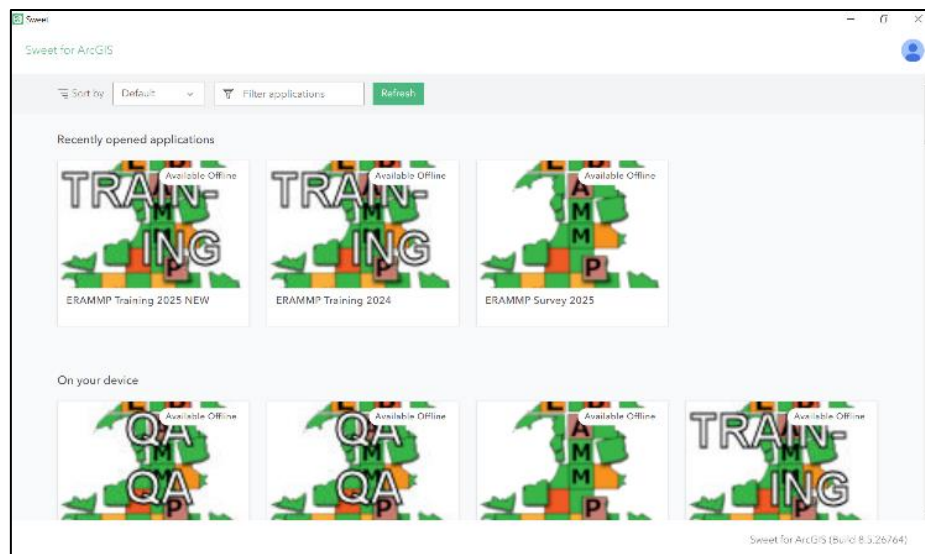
Sweet

Sweet for ArcGIS

Sort by Default

Filter applications

Refresh

Recently opened applications

TRAIN-ING M P Available Offline

ERAMMP Training 2025 NEW

TRAIN-ING M P Available Offline

ERAMMP Training 2024

A M P Available Offline

ERAMMP Survey 2025

On your device

QA QA M P Available Offline

QA QA M P Available Offline

A M P Available Offline

TRAIN-ING M P Available Offline

Sweet for ArcGIS (Build 8.5.26764)